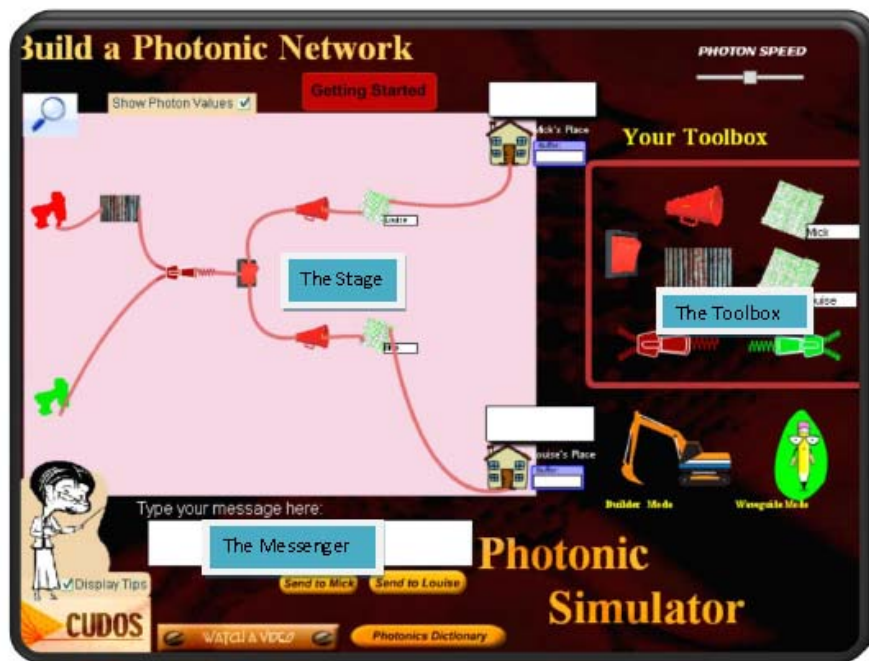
Build a Photonic Network

PHOTON SPEED

Show Photon Values ✓

Getting Started

ick's Place

Buffer

Your Toolbox

Louise

Mick

The Stage

uise

The Toolbox

Mic

ouise's Place

Buffer

Builder Mode

Waveguide Mode

Type your message here:

The Messenger

Photonic

Simulator

✓Display Tips

Send to Mick

Send to Louise

CUDOS

WATCH A VIDEO

Photonics Dictionary